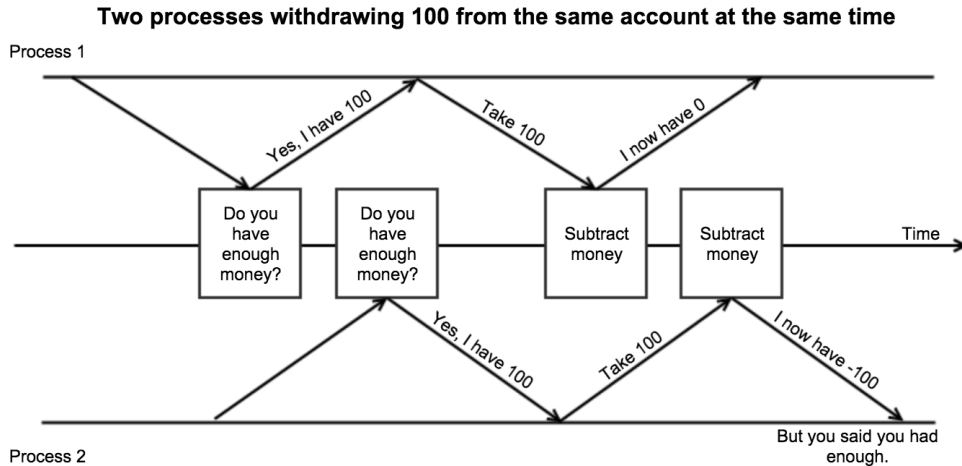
Two processes withdrawing 100 from the same account at the same time

Process 1

Yes, I have 100

Take 100

I now have 0

Do you have enough money?

Do you have enough money?

Subtract money

Subtract money

Time

Yes, I have 100

Take 100

I now have -100

But you said you had enough.

Process 2